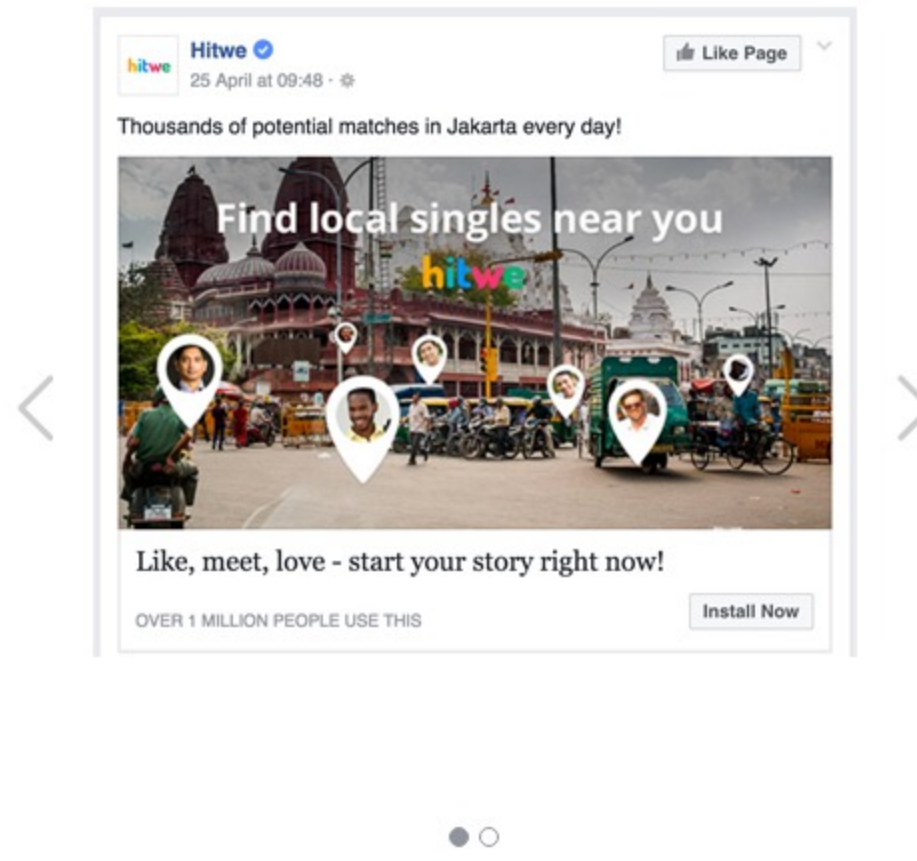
hitwe

Hitwe
25 April at 09:48 ·

Like Page

Thousands of potential matches in Jakarta every day!

Find local singles near you
hitwe

Like, meet, love - start your story right now!

OVER 1 MILLION PEOPLE USE THIS

Install Now